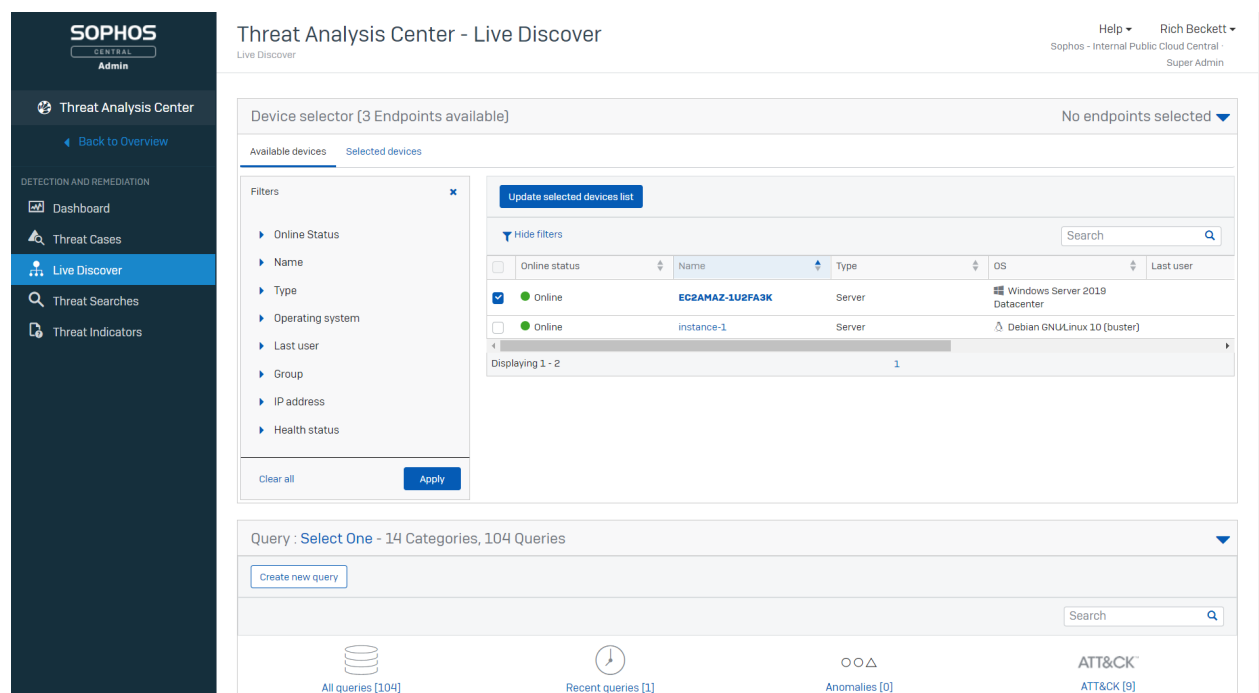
SOPHOS
CENTRAL
Admin

Threat Analysis Center
Back to Overview

DETECTION AND REMEDIATION
Dashboard
Threat Cases
Live Discover
Threat Searches
Threat Indicators

Threat Analysis Center - Live Discover
Live Discover

Help
Rich Beckett
Sophos - Internal Public Cloud Central ·
Super Admin

Device selector (3 Endpoints available)
No endpoints selected

Available devices
Selected devices

Filters
Online Status
Name
Type
Operating system
Last user
Group
IP address
Health status
Clear all
Apply

Update selected devices list
Hide filters
Search

| | Online status | Name | Type | OS | Last user |
|---|---|---|---|---|---|
| ☑ | Online | EC2AMAZ-1U2FA3K | Server | Windows Server 2019 Datacenter | |
| ☐ | Online | instance-1 | Server | Debian GNU/Linux 10 (buster) | |

Displaying 1 - 2
1

Query : Select One - 14 Categories, 104 Queries
Create new query
Search

All queries [104]
Recent queries [1]
Anomalies [0]
ATT&CK
ATT&CK [9]